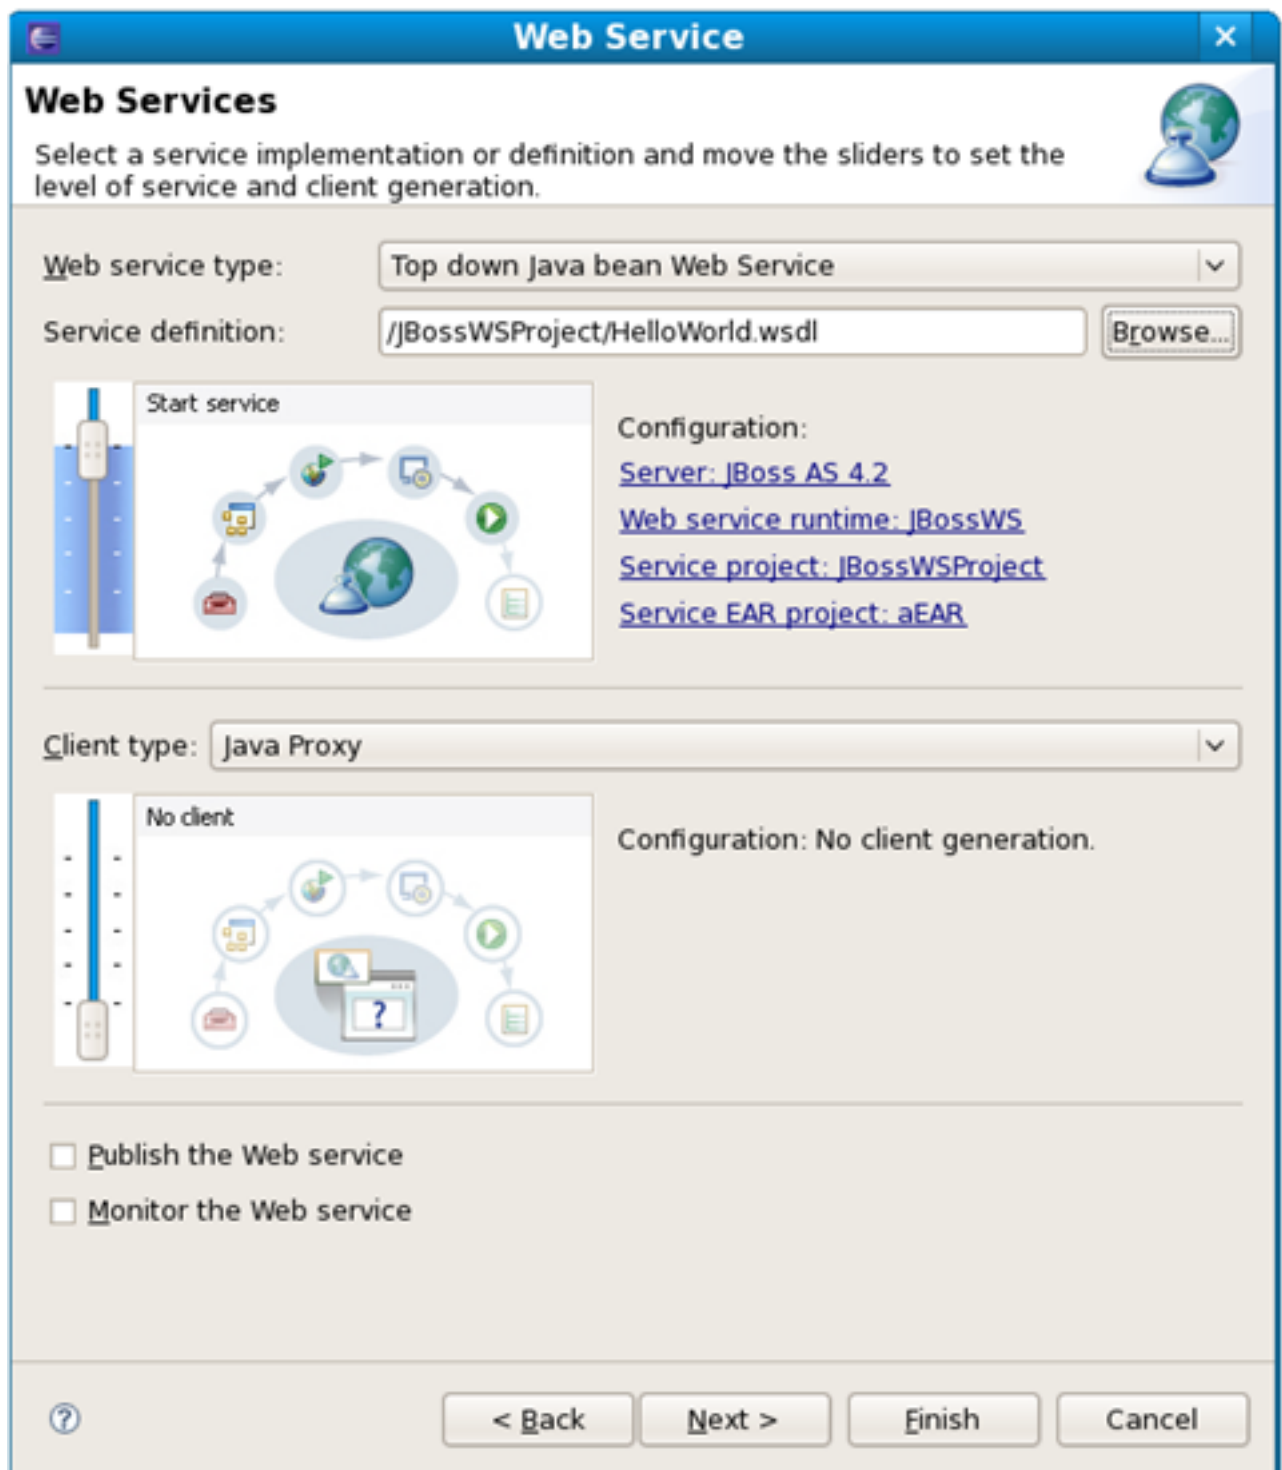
Web Service

Web Services

Select a service implementation or definition and move the sliders to set the level of service and client generation.

Web service type: Top down Java bean Web Service

Service definition: /JBossWSProject/HelloWorld.wsdl Browse...

Start service

Configuration:

Server: JBoss AS 4.2

Web service runtime: JBossWS

Service project: JBossWSProject

Service EAR project: aEAR

Client type: Java Proxy

No client

Configuration: No client generation.

Publish the Web service

Monitor the Web service

< Back Next > Finish Cancel